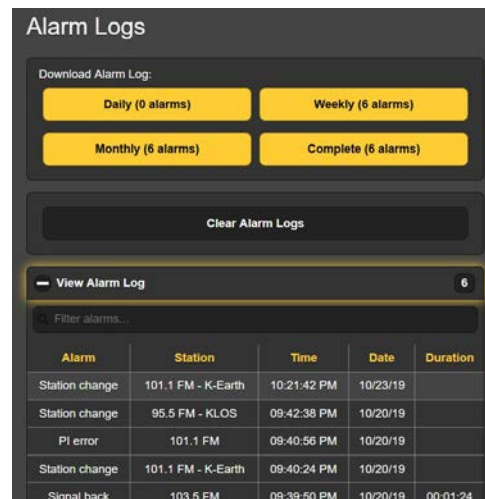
Alarm Logs

Download Alarm Log:

Daily (0 alarms)

Weekly (6 alarms)

Monthly (6 alarms)

Complete (6 alarms)

Clear Alarm Logs

View Alarm Log

6

Filter alarms...

| Alarm | Station | Time | Date | Duration |
|---|---|---|---|---|
| Station change | 101.1 FM - K-Earth | 10:21:42 PM | 10/23/19 | |
| Station change | 95.5 FM - KLOS | 09:42:38 PM | 10/20/19 | |
| PI error | 101.1 FM | 09:40:56 PM | 10/20/19 | |
| Station change | 101.1 FM - K-Earth | 09:40:24 PM | 10/20/19 | |
| Signal back | 103.5 FM | 09:39:50 PM | 10/20/19 | 00:01:24 |